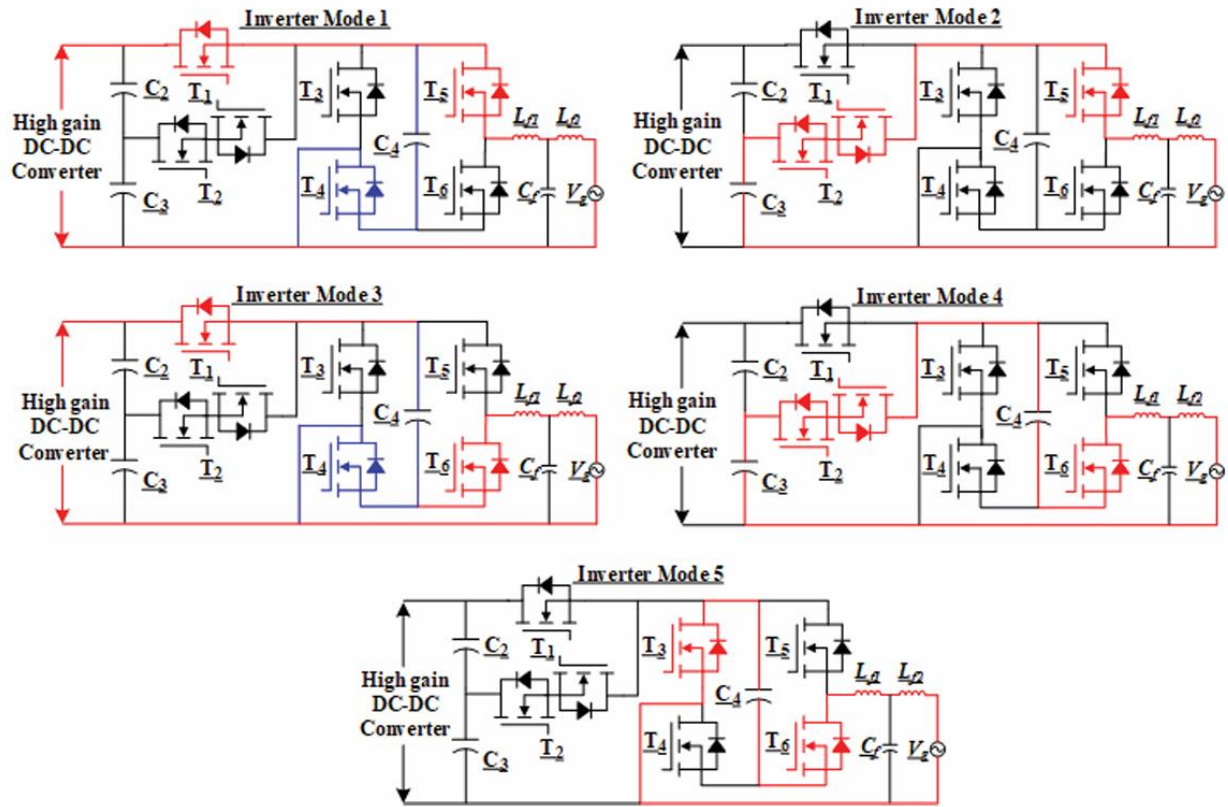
Inverter Mode 1

High gain DC-DC Converter

$C_2$ $T_1$ $T_2$ $C_3$ $T_3$ $T_4$ $C_4$ $T_5$ $T_6$ $L_{f1}$ $L_{f2}$ $C_f$ $V_g$

Inverter Mode 2

High gain DC-DC Converter

$C_2$ $T_1$ $T_2$ $C_3$ $T_3$ $T_4$ $C_4$ $T_5$ $T_6$ $L_{f1}$ $L_{f2}$ $C_f$ $V_g$

Inverter Mode 3

High gain DC-DC Converter

$C_2$ $T_1$ $T_2$ $C_3$ $T_3$ $T_4$ $C_4$ $T_5$ $T_6$ $L_{f1}$ $L_{f2}$ $C_f$ $V_g$

Inverter Mode 4

High gain DC-DC Converter

$C_2$ $T_1$ $T_2$ $C_3$ $T_3$ $T_4$ $C_4$ $T_5$ $T_6$ $L_{f1}$ $L_{f2}$ $C_f$ $V_g$

Inverter Mode 5

High gain DC-DC Converter

$C_2$ $T_1$ $T_2$ $C_3$ $T_3$ $T_4$ $C_4$ $T_5$ $T_6$ $L_{f1}$ $L_{f2}$ $C_f$ $V_g$